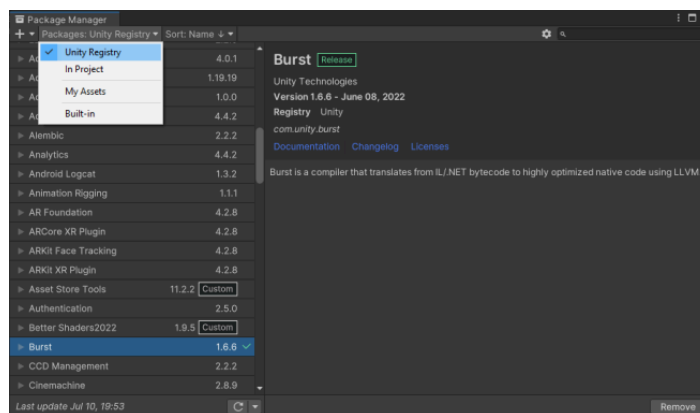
Package Manager

+ ▾ Packages: Unity Registry ▾ Sort: Name ↓ ▾

Unity Registry
In Project
My Assets
Built-in

| | |
|---|---|
| Ad | 4.0.1 |
| Ad | 1.19.19 |
| Ad | 1.0.0 |
| Ad | 4.4.2 |
| Alembic | 2.2.2 |
| Analytics | 4.4.2 |
| Android Logcat | 1.3.2 |
| Animation Rigging | 1.1.1 |
| AR Foundation | 4.2.8 |
| ARCore XR Plugin | 4.2.8 |
| ARKit Face Tracking | 4.2.8 |
| ARKit XR Plugin | 4.2.8 |
| Asset Store Tools | 11.2.2 Custom |
| Authentication | 2.5.0 |
| Better Shaders2022 | 1.9.5 Custom |
| Burst | 1.6.6 ✓ |
| CCD Management | 2.2.2 |
| Cinemachine | 2.8.9 |

Last update Jul 10, 19:53

Burst Release

Unity Technologies

Version 1.6.6 - June 08, 2022

Registry Unity

com.unity.burst

Documentation Changelog Licenses

Burst is a compiler that translates from IL/.NET bytecode to highly optimized native code using LLVM

Remove